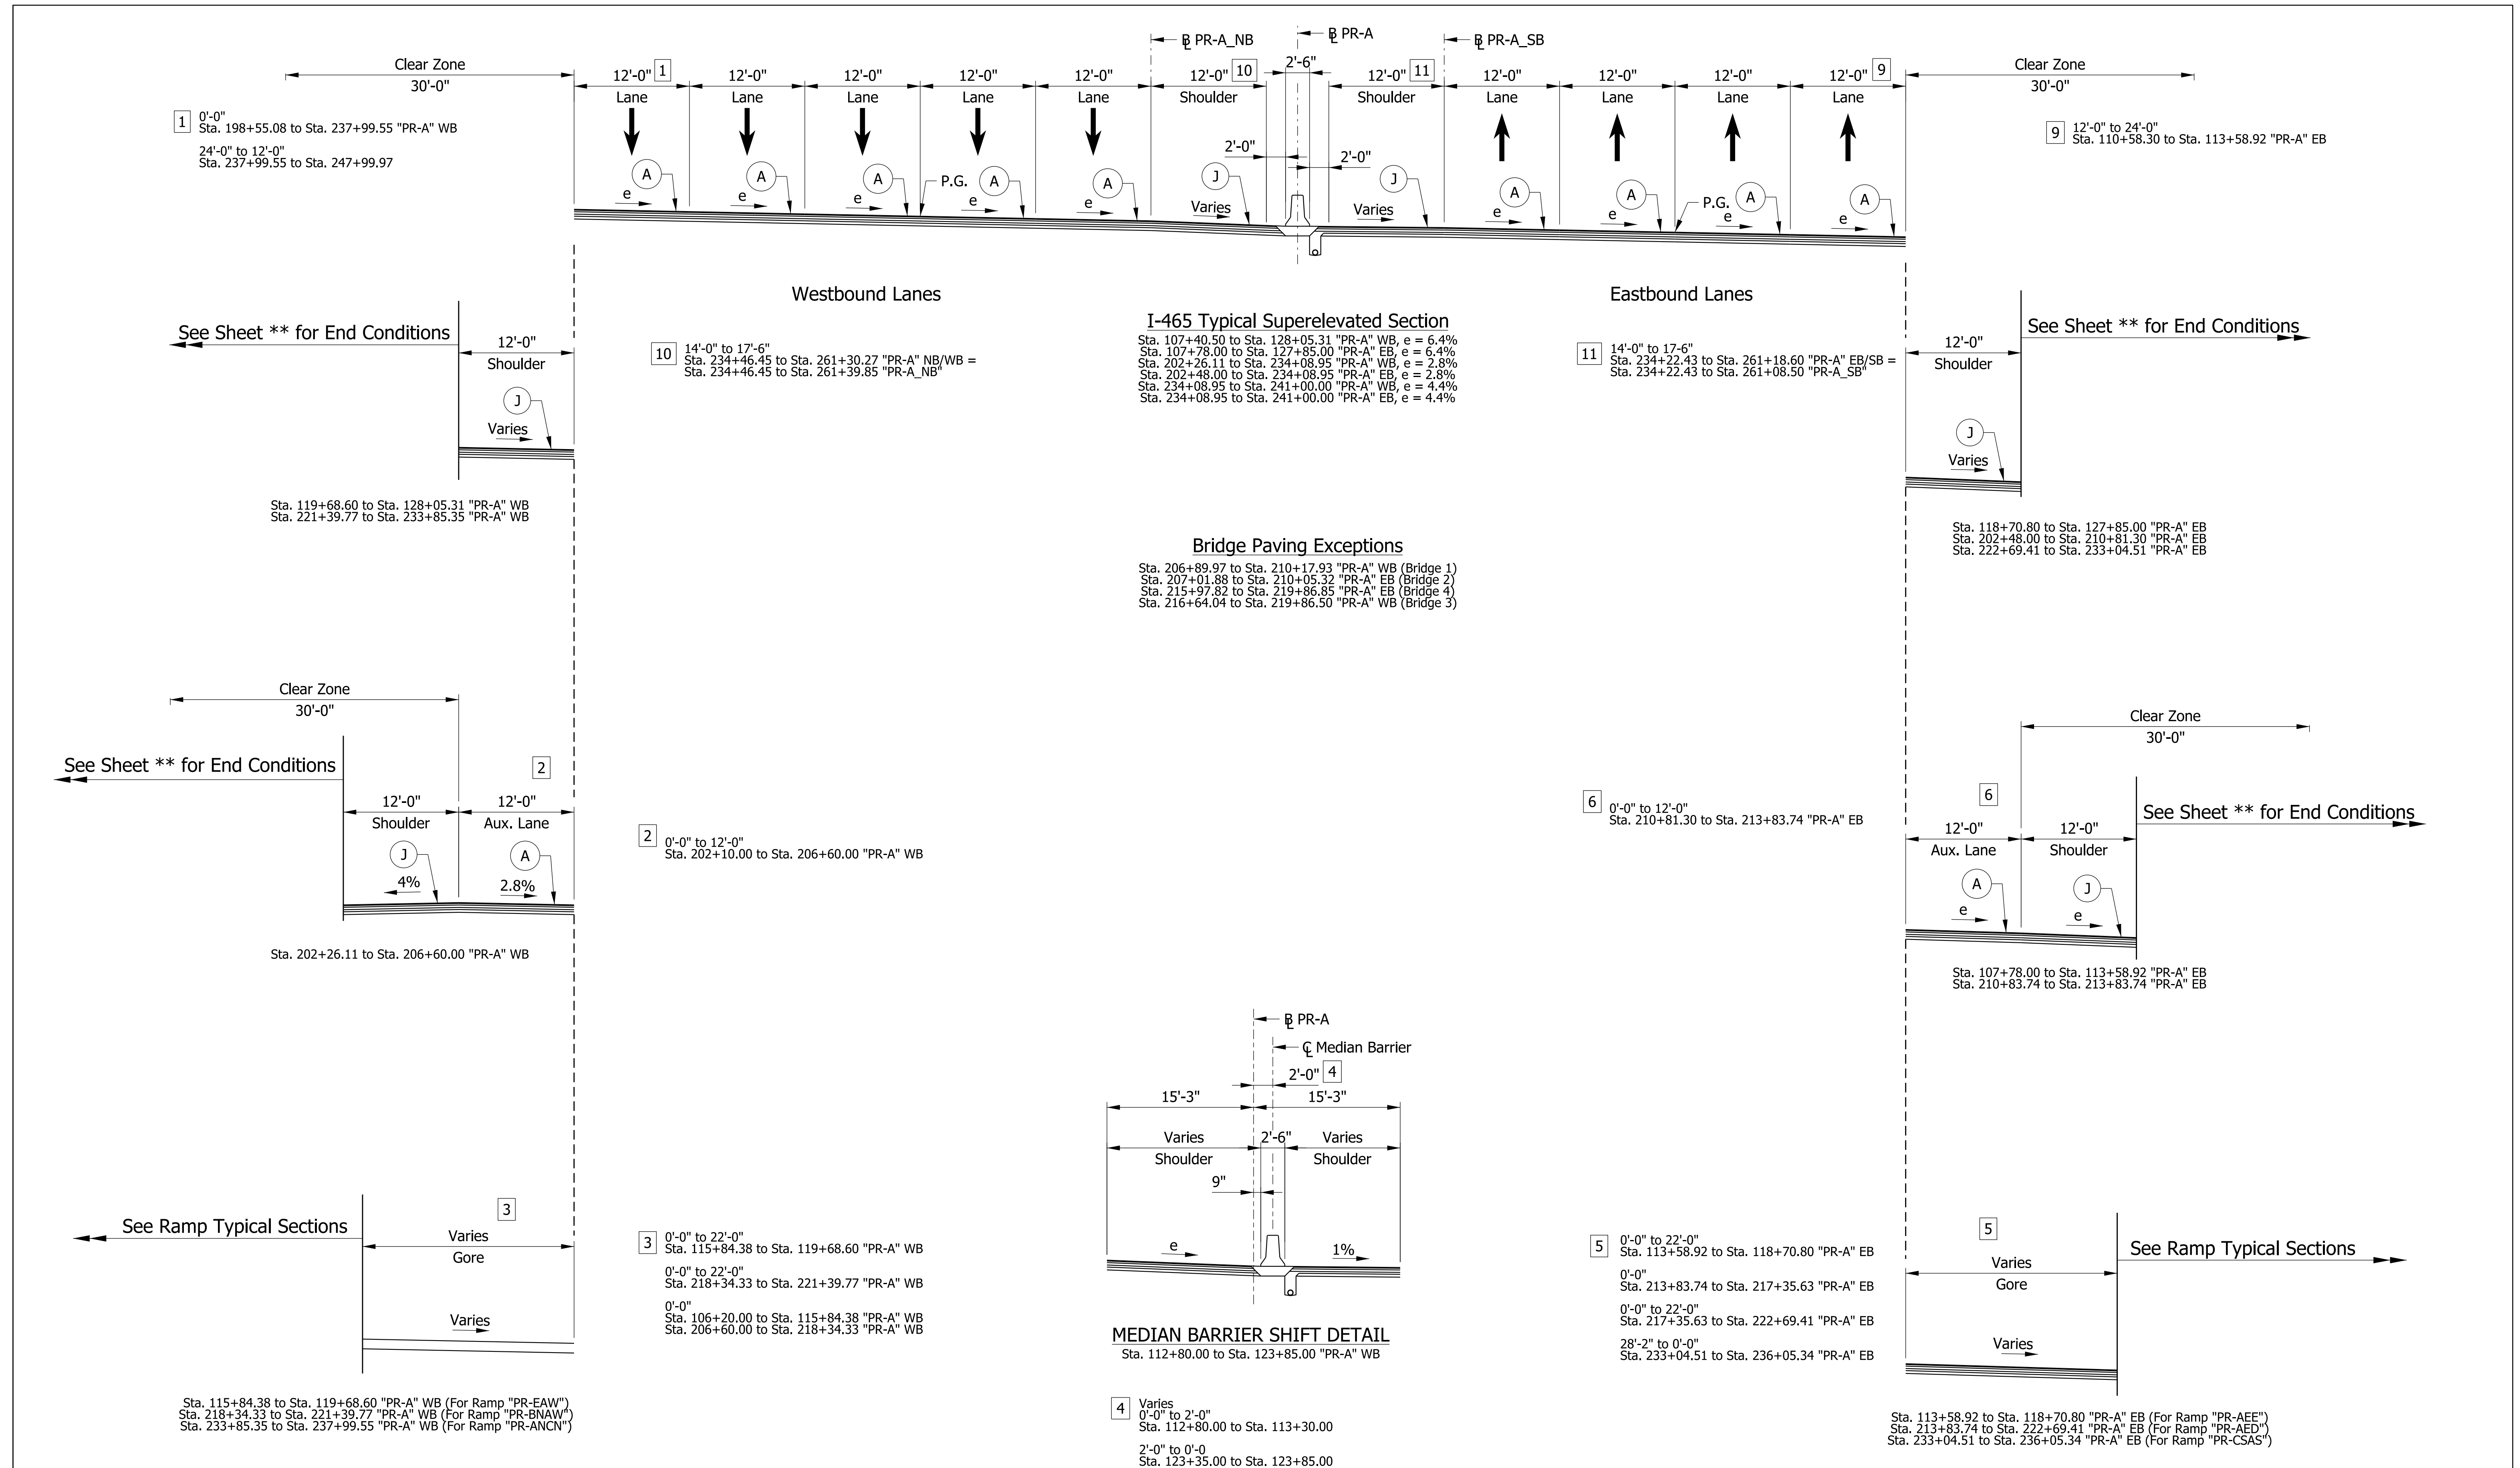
PR-A_NB
PR-A
PR-A_SB

Clear Zone
30'-0"

12'-0" 1
Lane
12'-0"
Lane
12'-0"
Lane
12'-0"
Lane
12'-0"
Lane
12'-0" 10
Shoulder
2'-6"
12'-0" 11
Shoulder
12'-0"
Lane
12'-0"
Lane
12'-0"
Lane
12'-0" 9
Lane

Clear Zone
30'-0"

1 0'-0"
Sta. 198+55.08 to Sta. 237+99.55 "PR-A" WB
24'-0" to 12'-0"
Sta. 237+99.55 to Sta. 247+99.97

9 12'-0" to 24'-0"
Sta. 110+58.30 to Sta. 113+58.92 "PR-A" EB

2'-0"
2'-0"
A e
A e
A e
P.G. A e
A e
J Varies
J Varies
A e
A e
P.G. A e
A e

Westbound Lanes
Eastbound Lanes

See Sheet ** for End Conditions
12'-0"
Shoulder
J
Varies

10 14'-0" to 17'-6"
Sta. 234+46.45 to Sta. 261+30.27 "PR-A" NB/WB =
Sta. 234+46.45 to Sta. 261+39.85 "PR-A_NB"

I-465 Typical Superelevated Section
Sta. 107+40.50 to Sta. 128+05.31 "PR-A" WB, e = 6.4%
Sta. 107+78.00 to Sta. 127+85.00 "PR-A" EB, e = 6.4%
Sta. 202+26.11 to Sta. 234+08.95 "PR-A" WB, e = 2.8%
Sta. 202+48.00 to Sta. 234+08.95 "PR-A" EB, e = 2.8%
Sta. 234+08.95 to Sta. 241+00.00 "PR-A" WB, e = 4.4%
Sta. 234+08.95 to Sta. 241+00.00 "PR-A" EB, e = 4.4%

11 14'-0" to 17-6"
Sta. 234+22.43 to Sta. 261+18.60 "PR-A" EB/SB =
Sta. 234+22.43 to Sta. 261+08.50 "PR-A_SB"

12'-0"
Shoulder
See Sheet ** for End Conditions
J
Varies

Sta. 119+68.60 to Sta. 128+05.31 "PR-A" WB
Sta. 221+39.77 to Sta. 233+85.35 "PR-A" WB

Bridge Paving Exceptions
Sta. 206+89.97 to Sta. 210+17.93 "PR-A" WB (Bridge 1)
Sta. 207+01.88 to Sta. 210+05.32 "PR-A" EB (Bridge 2)
Sta. 215+97.82 to Sta. 219+86.85 "PR-A" EB (Bridge 4)
Sta. 216+64.04 to Sta. 219+86.50 "PR-A" WB (Bridge 3)

Sta. 118+70.80 to Sta. 127+85.00 "PR-A" EB
Sta. 202+48.00 to Sta. 210+81.30 "PR-A" EB
Sta. 222+69.41 to Sta. 233+04.51 "PR-A" EB

Clear Zone
30'-0"
See Sheet ** for End Conditions
2
12'-0"
Shoulder
12'-0"
Aux. Lane
J
4%
A
2.8%

2 0'-0" to 12'-0"
Sta. 202+10.00 to Sta. 206+60.00 "PR-A" WB

Sta. 202+26.11 to Sta. 206+60.00 "PR-A" WB

6 0'-0" to 12'-0"
Sta. 210+81.30 to Sta. 213+83.74 "PR-A" EB

Clear Zone
30'-0"
6
12'-0"
Aux. Lane
12'-0"
Shoulder
See Sheet ** for End Conditions
A e
J e

Sta. 107+78.00 to Sta. 113+58.92 "PR-A" EB
Sta. 210+83.74 to Sta. 213+83.74 "PR-A" EB

PR-A
Median Barrier
2'-0" 4
15'-3"
15'-3"
Varies
Shoulder
2'-6"
Varies
Shoulder
9"
e
1%

See Ramp Typical Sections
3
Varies
Gore
Varies

3 0'-0" to 22'-0"
Sta. 115+84.38 to Sta. 119+68.60 "PR-A" WB
0'-0" to 22'-0"
Sta. 218+34.33 to Sta. 221+39.77 "PR-A" WB
0'-0"
Sta. 106+20.00 to Sta. 115+84.38 "PR-A" WB
Sta. 206+60.00 to Sta. 218+34.33 "PR-A" WB

MEDIAN BARRIER SHIFT DETAIL
Sta. 112+80.00 to Sta. 123+85.00 "PR-A" WB

5 0'-0" to 22'-0"
Sta. 113+58.92 to Sta. 118+70.80 "PR-A" EB
0'-0"
Sta. 213+83.74 to Sta. 217+35.63 "PR-A" EB
0'-0" to 22'-0"
Sta. 217+35.63 to Sta. 222+69.41 "PR-A" EB
28'-2" to 0'-0"
Sta. 233+04.51 to Sta. 236+05.34 "PR-A" EB

5
Varies
Gore
Varies
See Ramp Typical Sections

Sta. 115+84.38 to Sta. 119+68.60 "PR-A" WB (For Ramp "PR-EAW")
Sta. 218+34.33 to Sta. 221+39.77 "PR-A" WB (For Ramp "PR-BNAW")
Sta. 233+85.35 to Sta. 237+99.55 "PR-A" WB (For Ramp "PR-ANCN")

4 Varies
0'-0" to 2'-0"
Sta. 112+80.00 to Sta. 113+30.00
2'-0" to 0'-0
Sta. 123+35.00 to Sta. 123+85.00

Sta. 113+58.92 to Sta. 118+70.80 "PR-A" EB (For Ramp "PR-AEE")
Sta. 213+83.74 to Sta. 222+69.41 "PR-A" EB (For Ramp "PR-AED")
Sta. 233+04.51 to Sta. 236+05.34 "PR-A" EB (For Ramp "PR-CSAS")